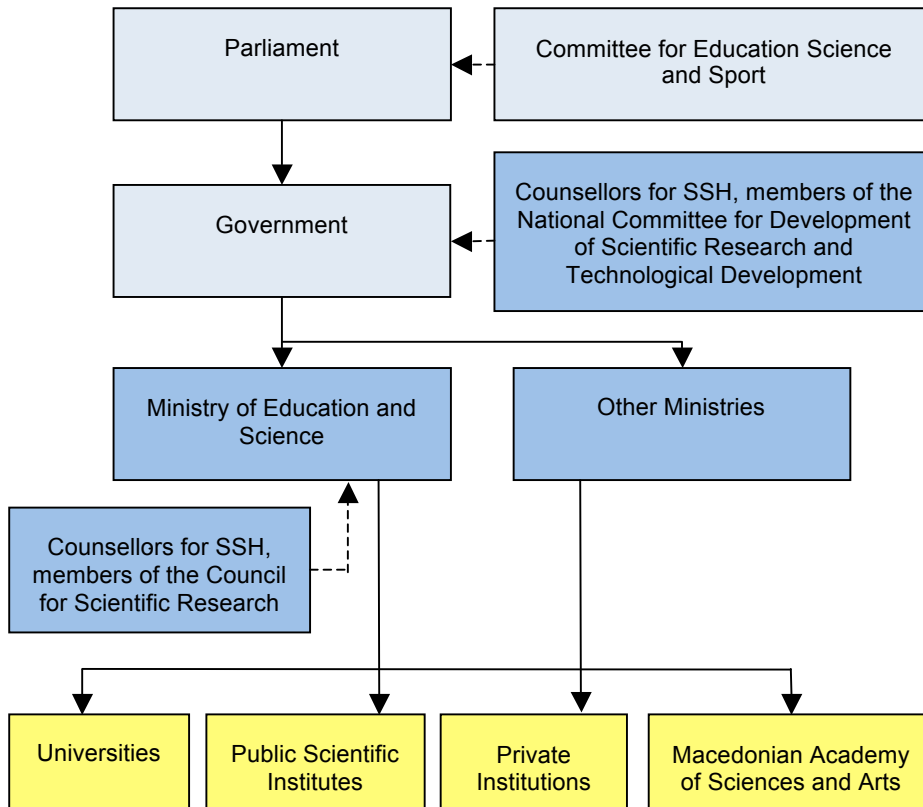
Parliament

Committee for Education Science and Sport

Government

Counsellors for SSH, members of the National Committee for Development of Scientific Research and Technological Development

Ministry of Education and Science

Other Ministries

Counsellors for SSH, members of the Council for Scientific Research

Universities

Public Scientific Institutes

Private Institutions

Macedonian Academy of Sciences and Arts